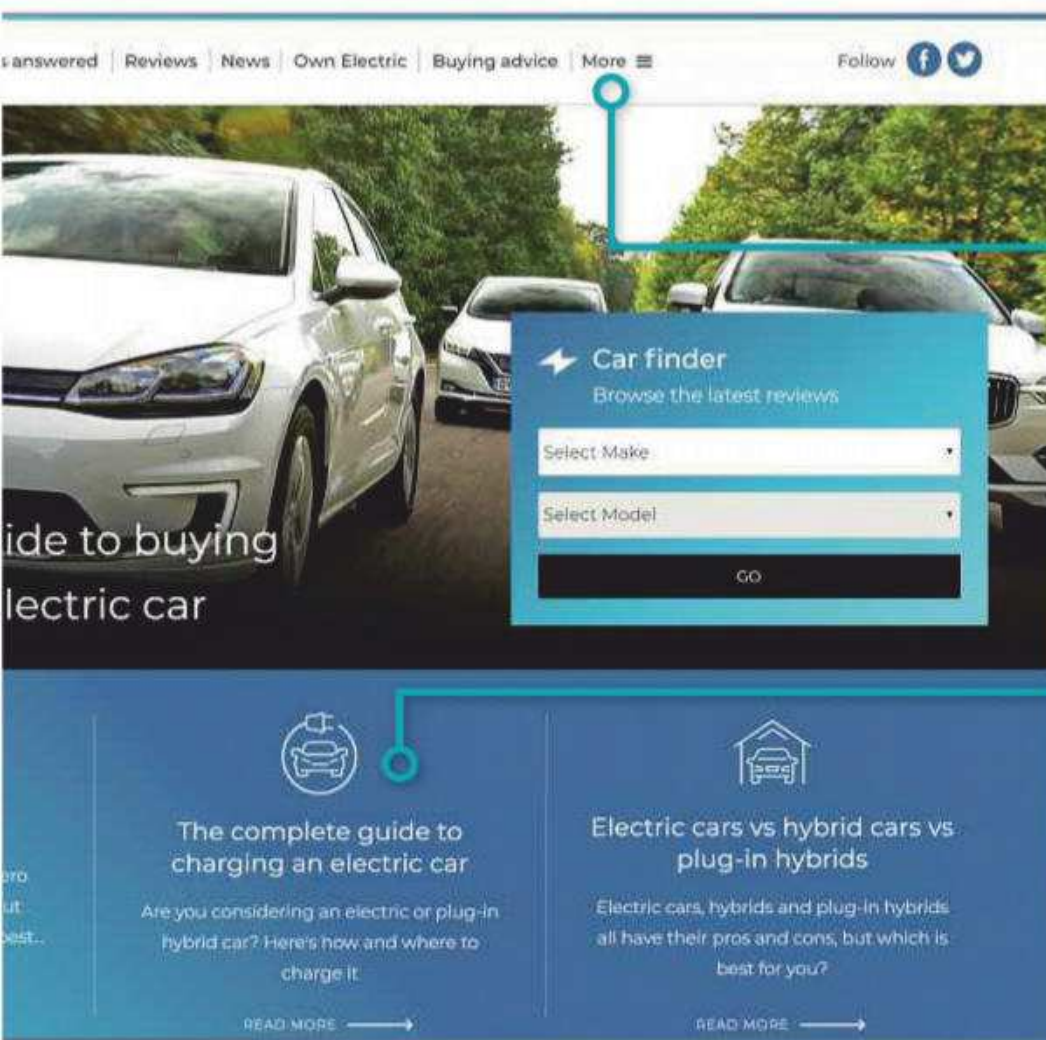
s answered | Reviews | News | Own Electric | Buying advice | More ≡

Follow

ide to buying
lectric car

Car finder
Browse the latest reviews

Select Make

Select Model

GO

ero
ut
best..

The complete guide to charging an electric car

Are you considering an electric or plug-in hybrid car? Here's how and where to charge it

READ MORE

Electric cars vs hybrid cars vs plug-in hybrids

Electric cars, hybrids and plug-in hybrids all have their pros and cons, but which is best for you?

READ MORE